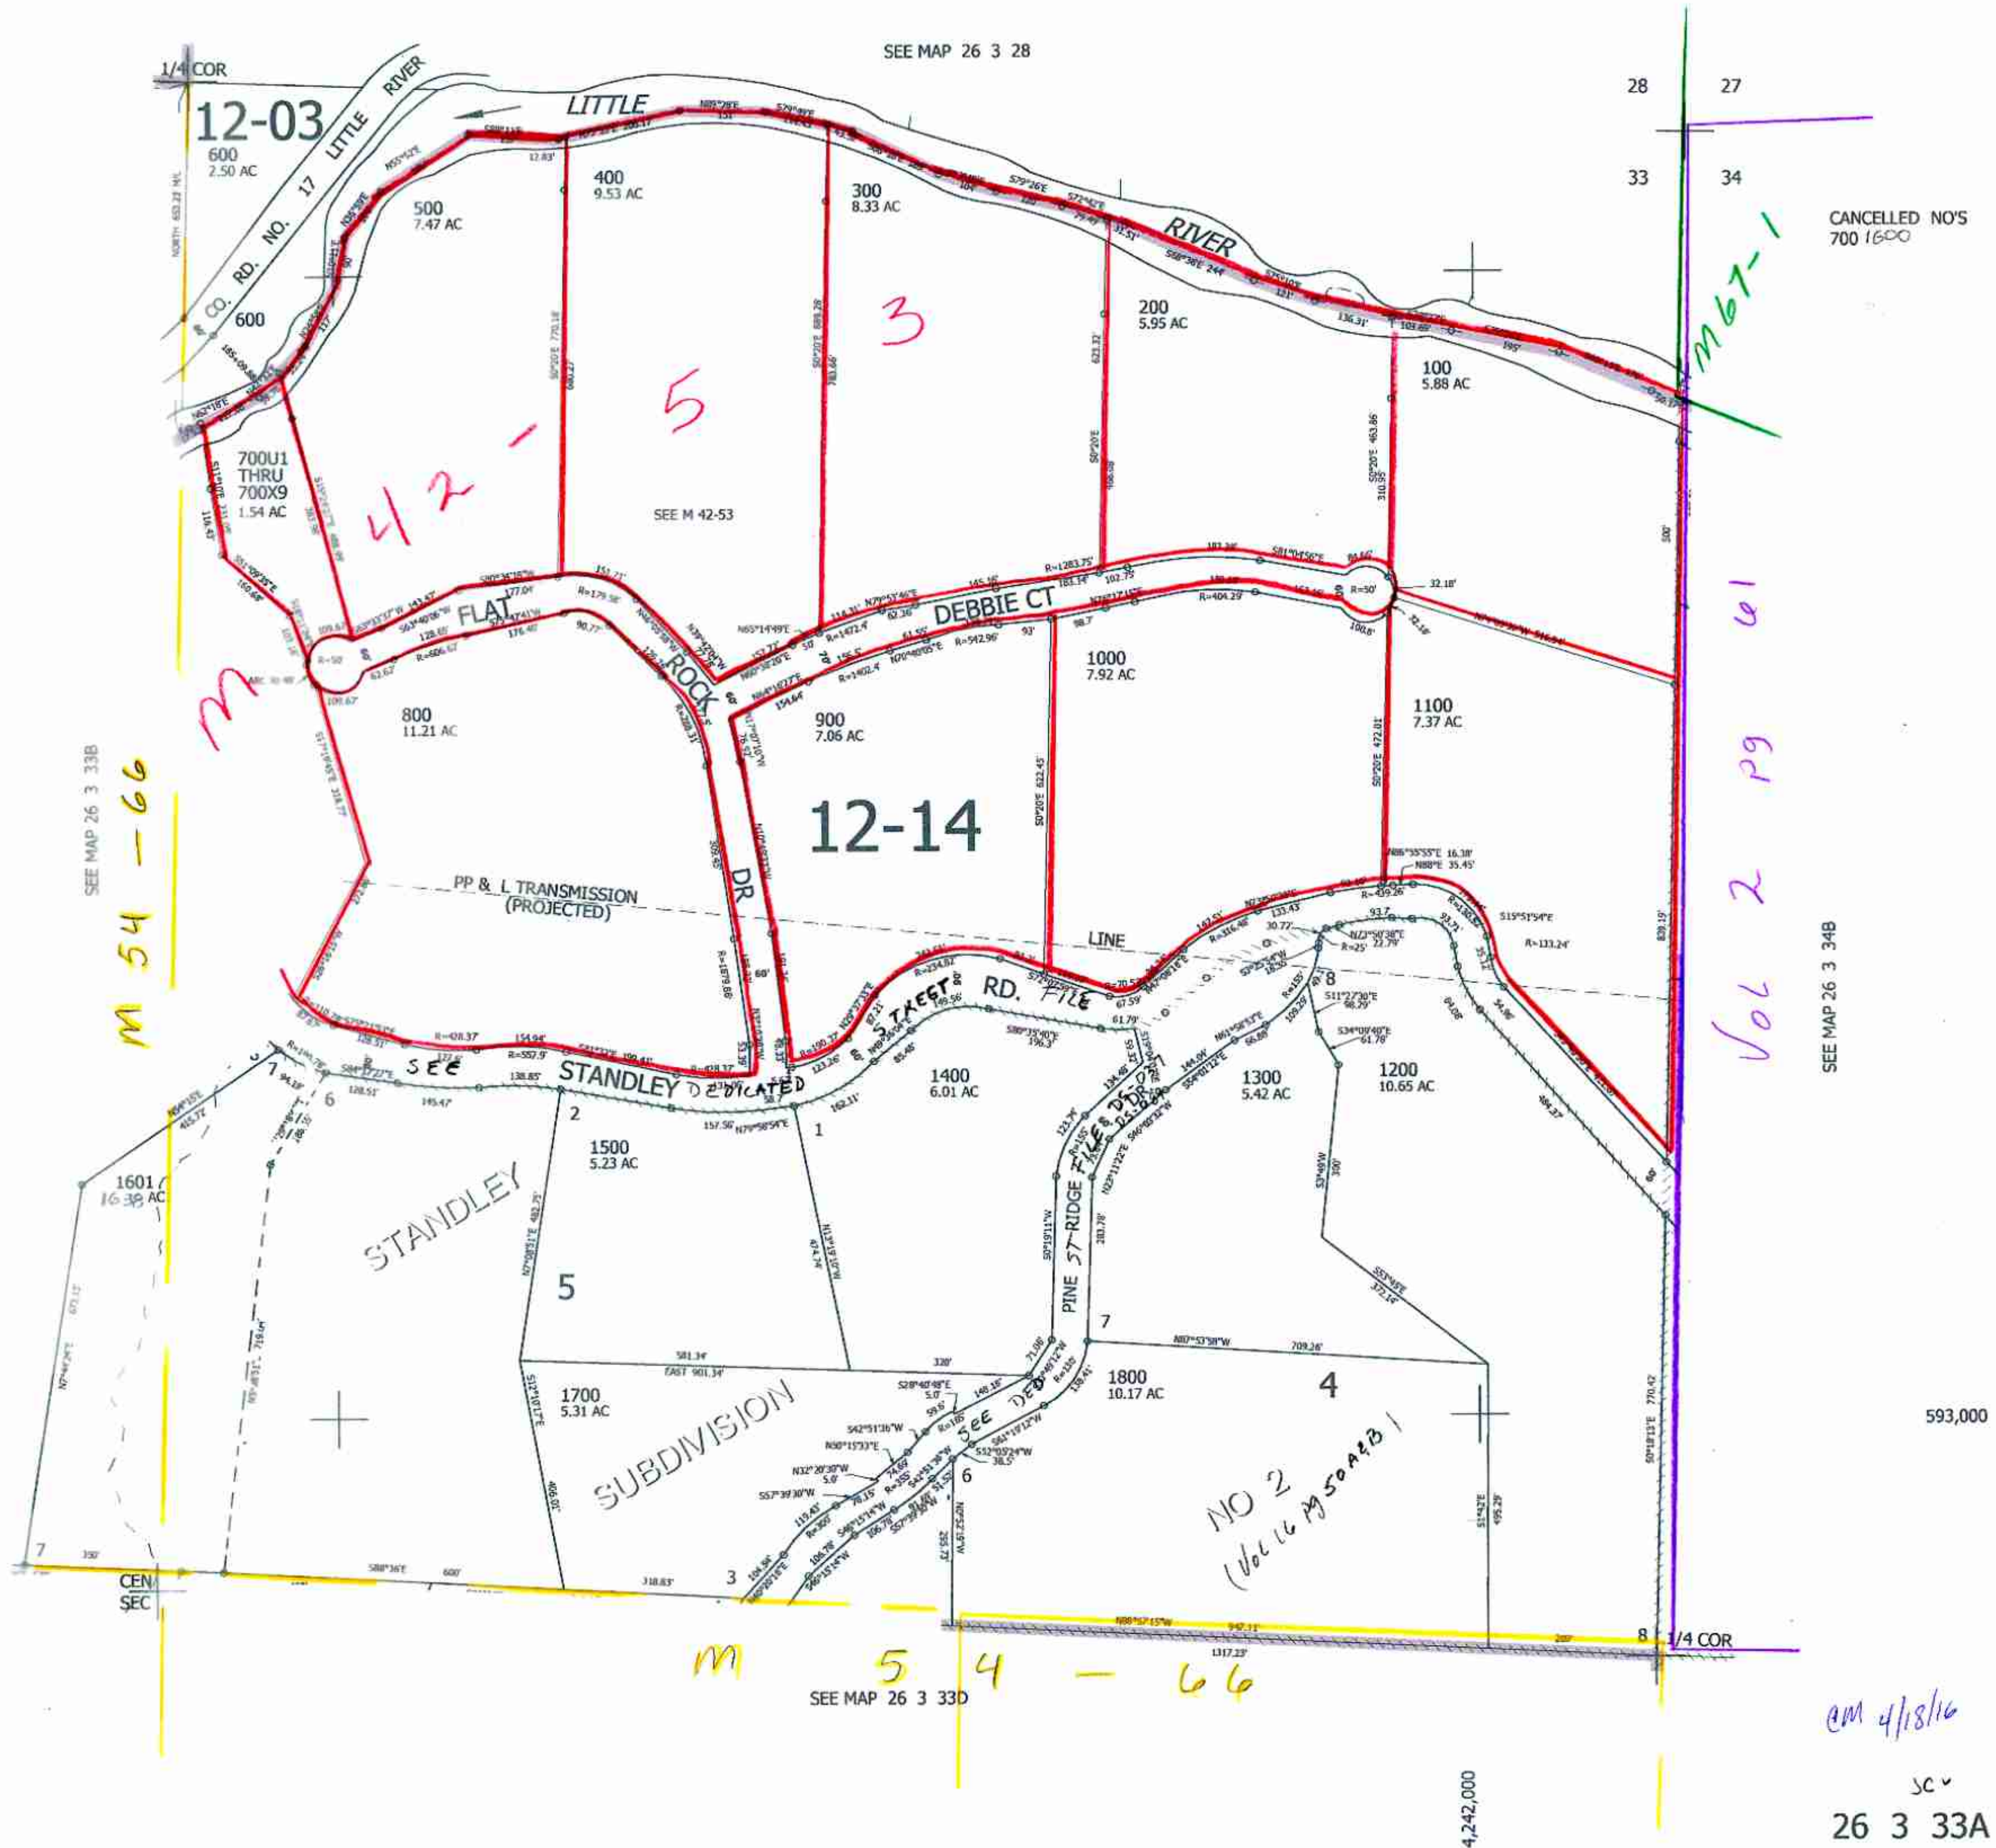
SEE MAP 26 3 28

1/4 COR

12-03

600
2.50 AC

CO. RD. NO. 17 LITTLE RIVER

LITTLE

RIVER

28 27
33 34

CANCELLED NO'S
700 1600

M67-1

500
7.47 AC

400
9.53 AC

300
8.33 AC

200
5.95 AC

100
5.88 AC

600

M 42-53

700U1
THRU
700X9
1.54 AC

SEE M 42-53

FLAT ROCK DR

DEBBIE CT

800
11.21 AC

900
7.06 AC

1000
7.92 AC

1100
7.37 AC

12-14

PP & L TRANSMISSION (PROJECTED) LINE

SEE MAP 26 3 33B

M 54-66

Vol 2 pg 61

SEE MAP 26 3 34B

SEE STANDLEY DEDICATED STREET RD. FILE

1400
6.01 AC

1300
5.42 AC

1200
10.65 AC

1500
5.23 AC

1601
1.38 AC

STANDLEY

5

PINE RIDGE DR
SEE DED FILE

1700
5.31 AC

SUBDIVISION

1800
10.17 AC

4

NO 2
(Vol 16 pg 50 A&B)

593,000

CEN SEC

1/4 COR

M 54-66

SEE MAP 26 3 33D

cm 4/18/16

4,242,000

sc

26 3 33A